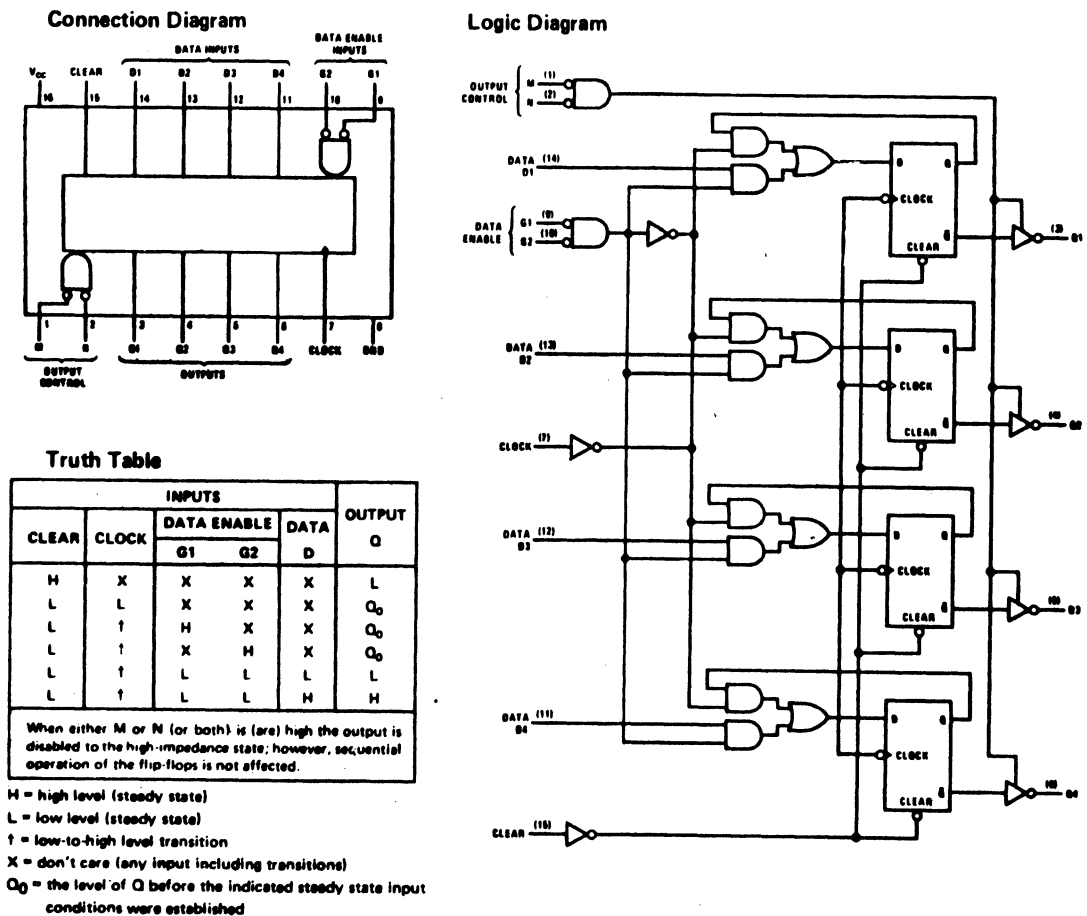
Connection Diagram

DATA INPUTS

DATA ENABLE INPUTS

$V_{CC}$ CLEAR D1 D2 D3 D4 G2 G1

16 15 14 13 12 11 10 9

1 2 3 4 5 6 7 8

M N Q1 Q2 Q3 Q4 CLOCK GND

OUTPUT CONTROL

OUTPUTS

Truth Table

| INPUTS | | | | | OUTPUT |
|---|---|---|---|---|---|
| CLEAR | CLOCK | DATA ENABLE G1 | DATA ENABLE G2 | DATA D | Q |
| H | X | X | X | X | L |
| L | L | X | X | X | $Q_0$ |
| L | ↑ | H | X | X | $Q_0$ |
| L | ↑ | X | H | X | $Q_0$ |
| L | ↑ | L | L | L | L |
| L | ↑ | L | L | H | H |

When either M or N (or both) is (are) high the output is disabled to the high-impedance state; however, sequential operation of the flip-flops is not affected.

H = high level (steady state)

L = low level (steady state)

↑ = low-to-high level transition

X = don't care (any input including transitions)

$Q_0$ = the level of Q before the indicated steady state input conditions were established

Logic Diagram

OUTPUT CONTROL M (1) N (2)

DATA D1 (14)

DATA ENABLE G1 (9) G2 (10)

D Q CLOCK CLEAR Q̄

(3) Q1

DATA D2 (13)

D Q CLOCK CLEAR Q̄

(4) Q2

CLOCK (7)

DATA D3 (12)

D Q CLOCK CLEAR Q̄

(5) Q3

DATA D4 (11)

D Q CLOCK CLEAR Q̄

(6) Q4

CLEAR (15)